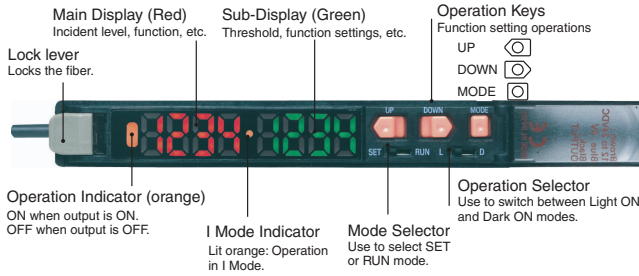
Main Display (Red)
Incident level, function, etc.

Sub-Display (Green)
Threshold, function settings, etc.

Operation Keys
Function setting operations
UP
DOWN
MODE

Lock lever
Locks the fiber.

1234 1234

UP DOWN MODE
SET RUN L D

Operation Indicator (orange)
ON when output is ON.
OFF when output is OFF.

I Mode Indicator
Lit orange: Operation in I Mode.

Mode Selector
Use to select SET or RUN mode.

Operation Selector
Use to switch between Light ON and Dark ON modes.